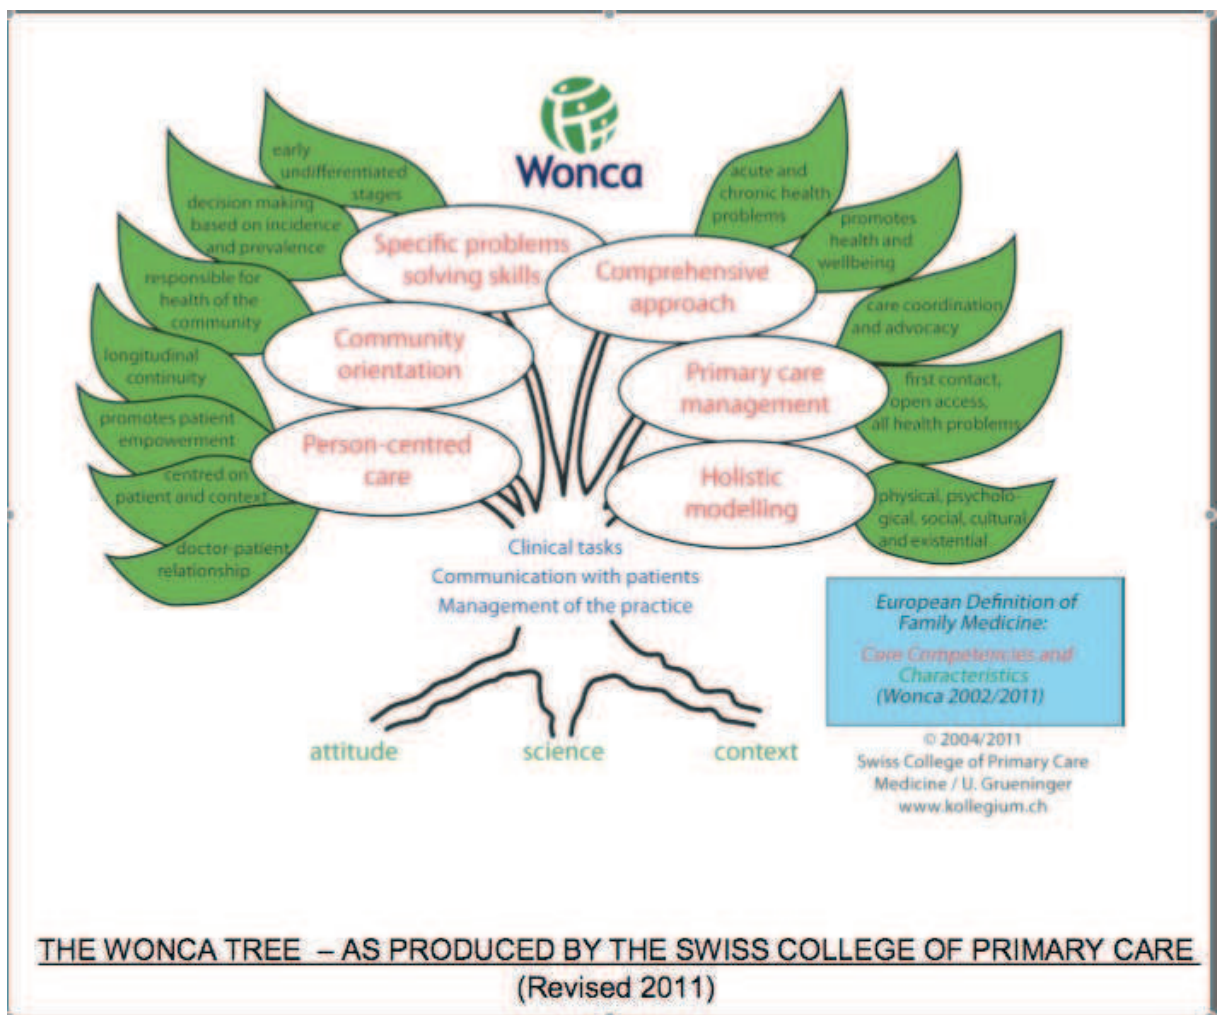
Wonca

early undifferentiated stages

decision making based on incidence and prevalence

responsible for health of the community

longitudinal continuity

promotes patient empowerment

centred on patient and context

doctor-patient relationship

Specific problems solving skills

Community orientation

Person-centred care

acute and chronic health problems

promotes health and wellbeing

care coordination and advocacy

first contact, open access, all health problems

physical, psychological, social, cultural and existential

Comprehensive approach

Primary care management

Holistic modelling

Clinical tasks
Communication with patients
Management of the practice

attitude science context

European Definition of Family Medicine:
Core Competencies and Characteristics
(Wonca 2002/2011)

© 2004/2011
Swiss College of Primary Care Medicine / U. Grueninger
www.kollegium.ch

THE WONCA TREE – AS PRODUCED BY THE SWISS COLLEGE OF PRIMARY CARE
(Revised 2011)